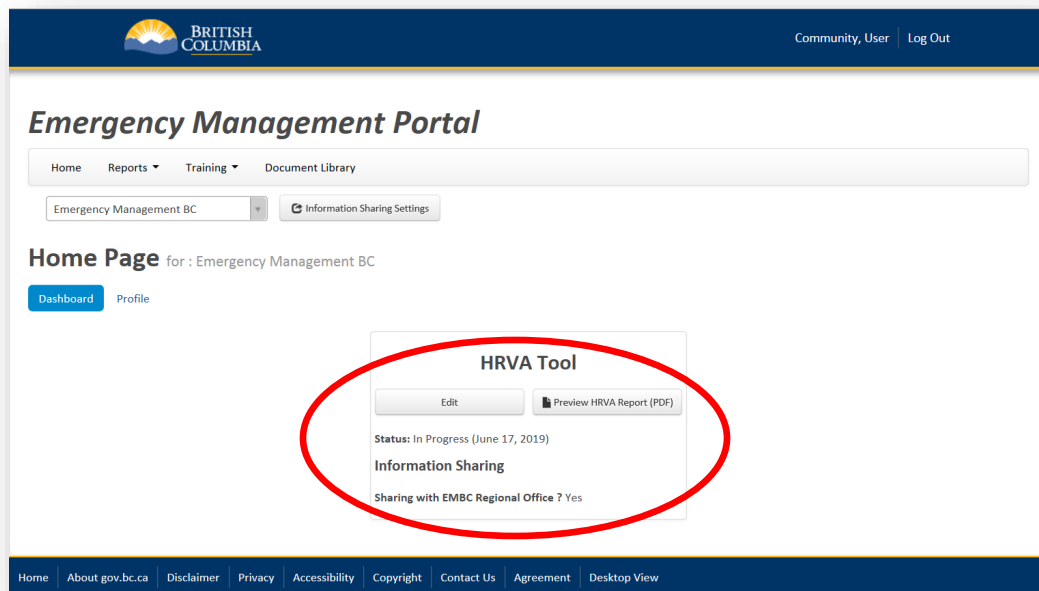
BRITISH COLUMBIA

Community, User | Log Out

Emergency Management Portal

Home Reports ▾ Training ▾ Document Library

Emergency Management BC

Information Sharing Settings

Home Page for : Emergency Management BC

Dashboard Profile

HRVA Tool

Edit

Preview HRVA Report (PDF)

Status: In Progress (June 17, 2019)

Information Sharing

Sharing with EMBC Regional Office ? Yes

Home | About gov.bc.ca | Disclaimer | Privacy | Accessibility | Copyright | Contact Us | Agreement | Desktop View